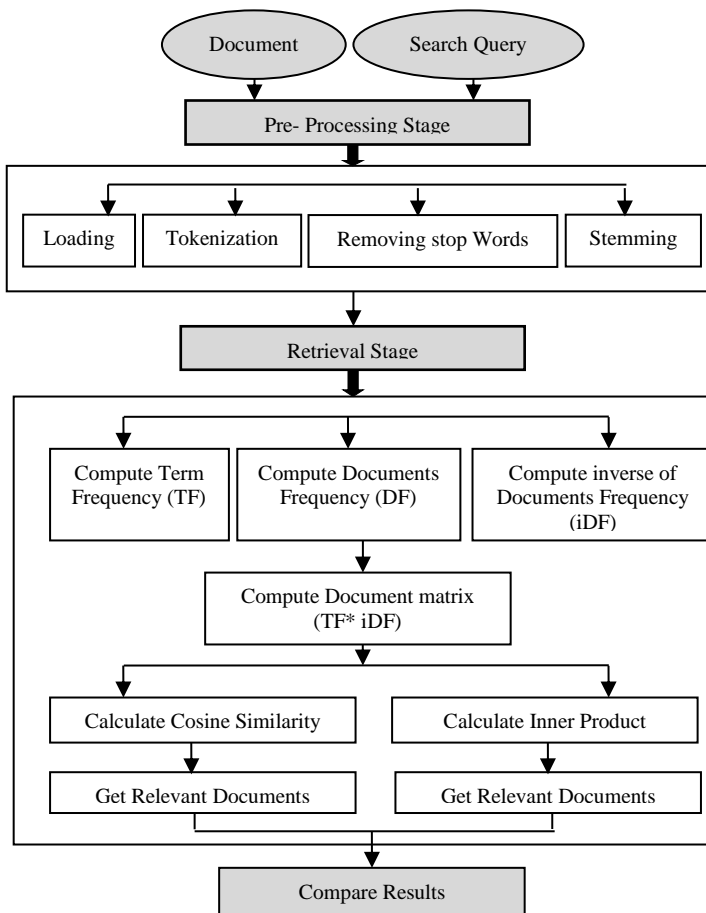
Document

Search Query

Pre- Processing Stage

Loading

Tokenization

Removing stop Words

Stemming

Retrieval Stage

Compute Term Frequency (TF)

Compute Documents Frequency (DF)

Compute inverse of Documents Frequency (iDF)

Compute Document matrix (TF* iDF)

Calculate Cosine Similarity

Calculate Inner Product

Get Relevant Documents

Get Relevant Documents

Compare Results